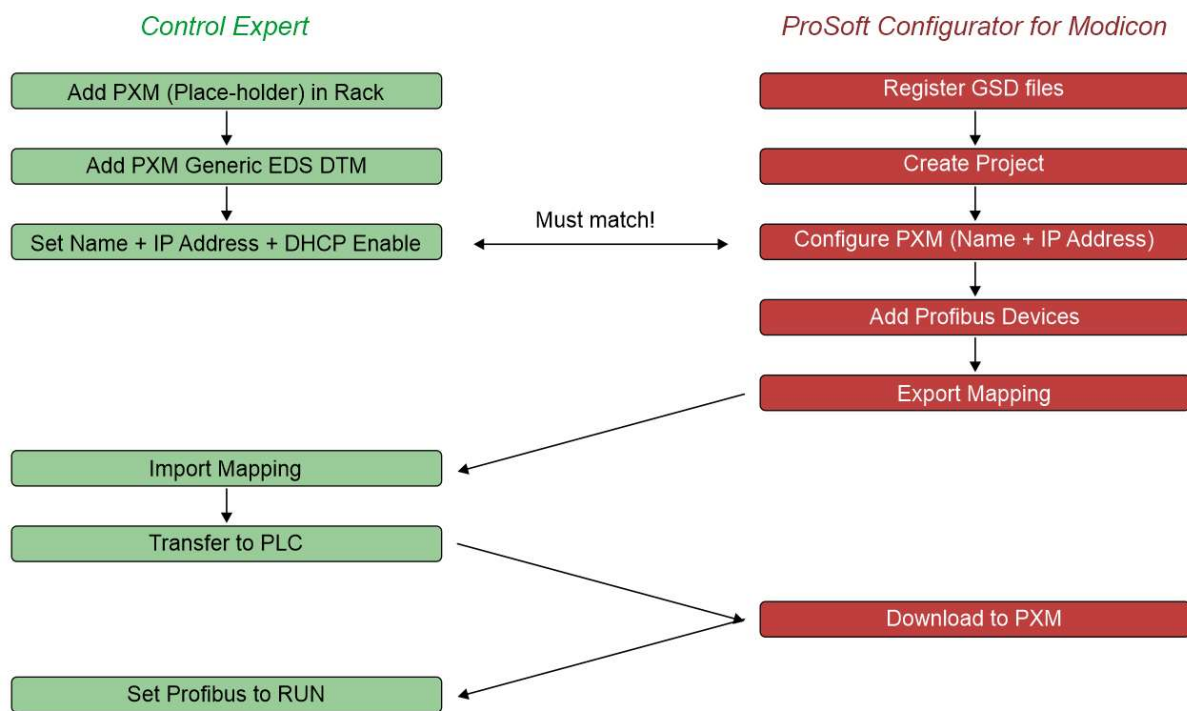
Control Expert

Add PXM (Place-holder) in Rack

Add PXM Generic EDS DTM

Set Name + IP Address + DHCP Enable

Import Mapping

Transfer to PLC

Set Profibus to RUN

Must match!

ProSoft Configurator for Modicon

Register GSD files

Create Project

Configure PXM (Name + IP Address)

Add Profibus Devices

Export Mapping

Download to PXM